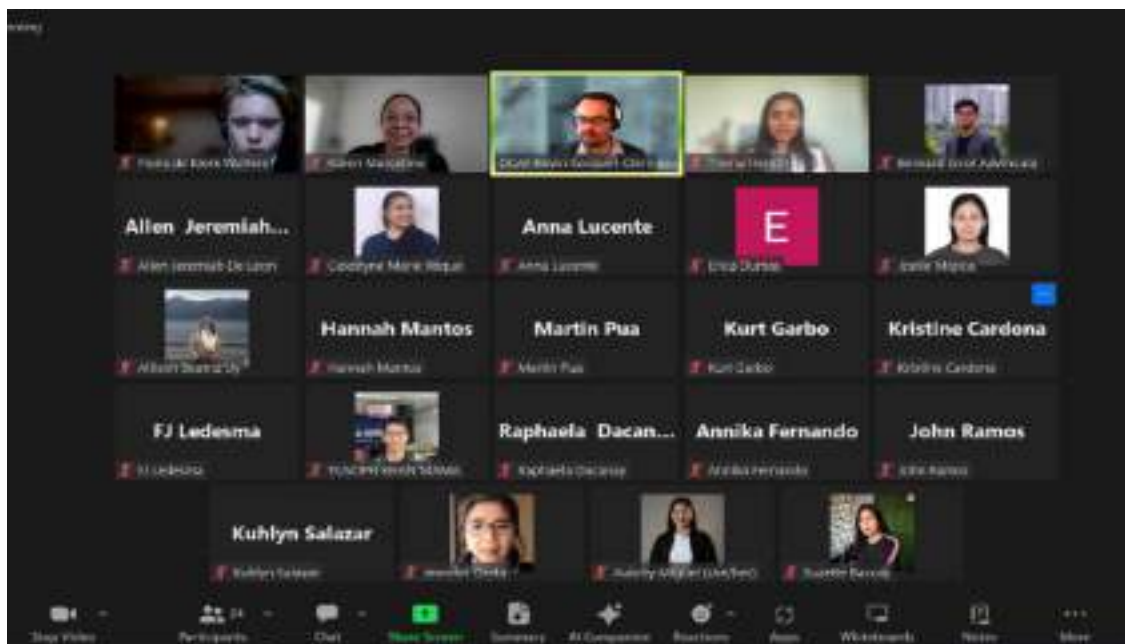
Allen Jeremiah...
Allen Jeremiah De Leon
Coralyne Marie Roque
Anna Lucente
Anna Lucente
E
Erica Dumas
Joelle Mapua
Allison Suarez Uy
Hannah Mantos
Hannah Mantos
Martin Pua
Martin Pua
Kurt Garbo
Kurt Garbo
Kristine Cardona
Kristine Cardona
FJ Ledesma
FJ Ledesma
Raphaela Dacan...
Raphaela Dacanay
Annika Fernando
Annika Fernando
John Ramos
John Ramos
Kuhlyn Salazar
Kuhlyn Salazar
Stop Video
Participants
Chat
Share Screen
Summary
AI Companion
Reactions
Apps
Whiteboards
Notes
More